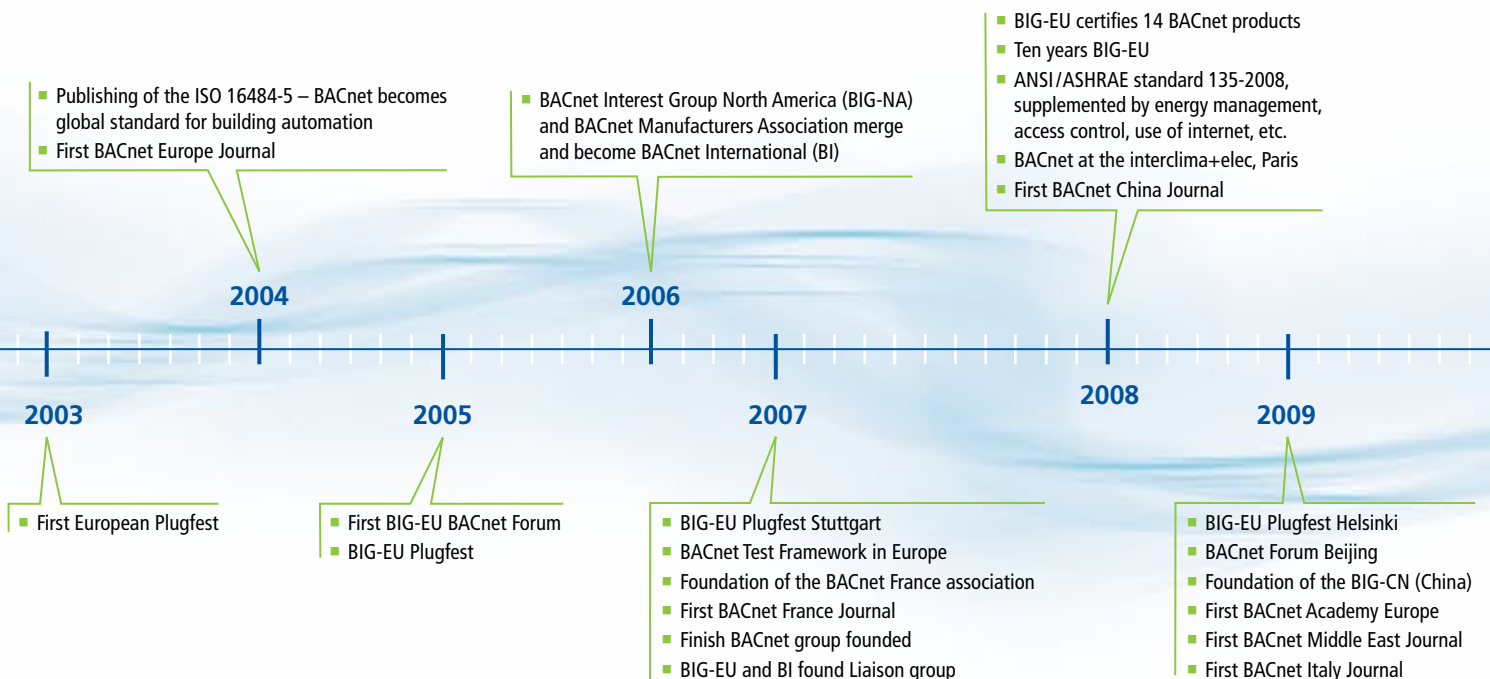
- BIG-EU certifies 14 BACnet products
- Ten years BIG-EU
- ANSI/ASHRAE standard 135-2008, supplemented by energy management, access control, use of internet, etc.
- BACnet at the interclima+elec, Paris
- First BACnet China Journal

- Publishing of the ISO 16484-5 – BACnet becomes global standard for building automation
- First BACnet Europe Journal

- BACnet Interest Group North America (BIG-NA) and BACnet Manufacturers Association merge and become BACnet International (BI)

2004

2006

2008

2003

2005

2007

2009

- First European Plugfest

- First BIG-EU BACnet Forum
- BIG-EU Plugfest

- BIG-EU Plugfest Stuttgart
- BACnet Test Framework in Europe
- Foundation of the BACnet France association
- First BACnet France Journal
- Finish BACnet group founded
- BIG-EU and BI found Liaison group

- BIG-EU Plugfest Helsinki
- BACnet Forum Beijing
- Foundation of the BIG-CN (China)
- First BACnet Academy Europe
- First BACnet Middle East Journal
- First BACnet Italy Journal